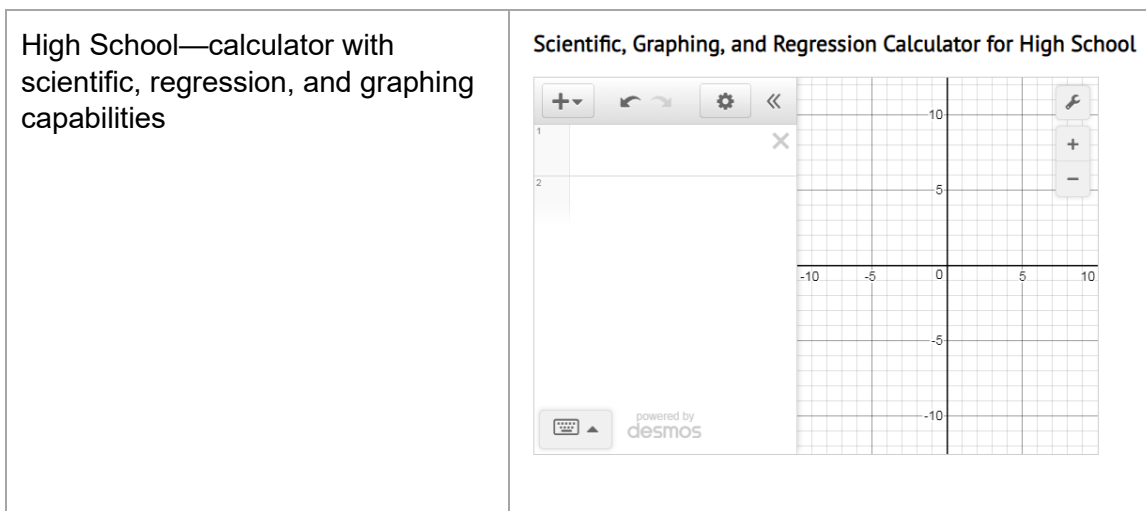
| High School—calculator with scientific, regression, and graphing capabilities | Scientific, Graphing, and Regression Calculator for High School<br>+ « 1 × 2 powered by desmos 10 5 -10 -5 0 5 10 -5 -10 + − |
|---|---|